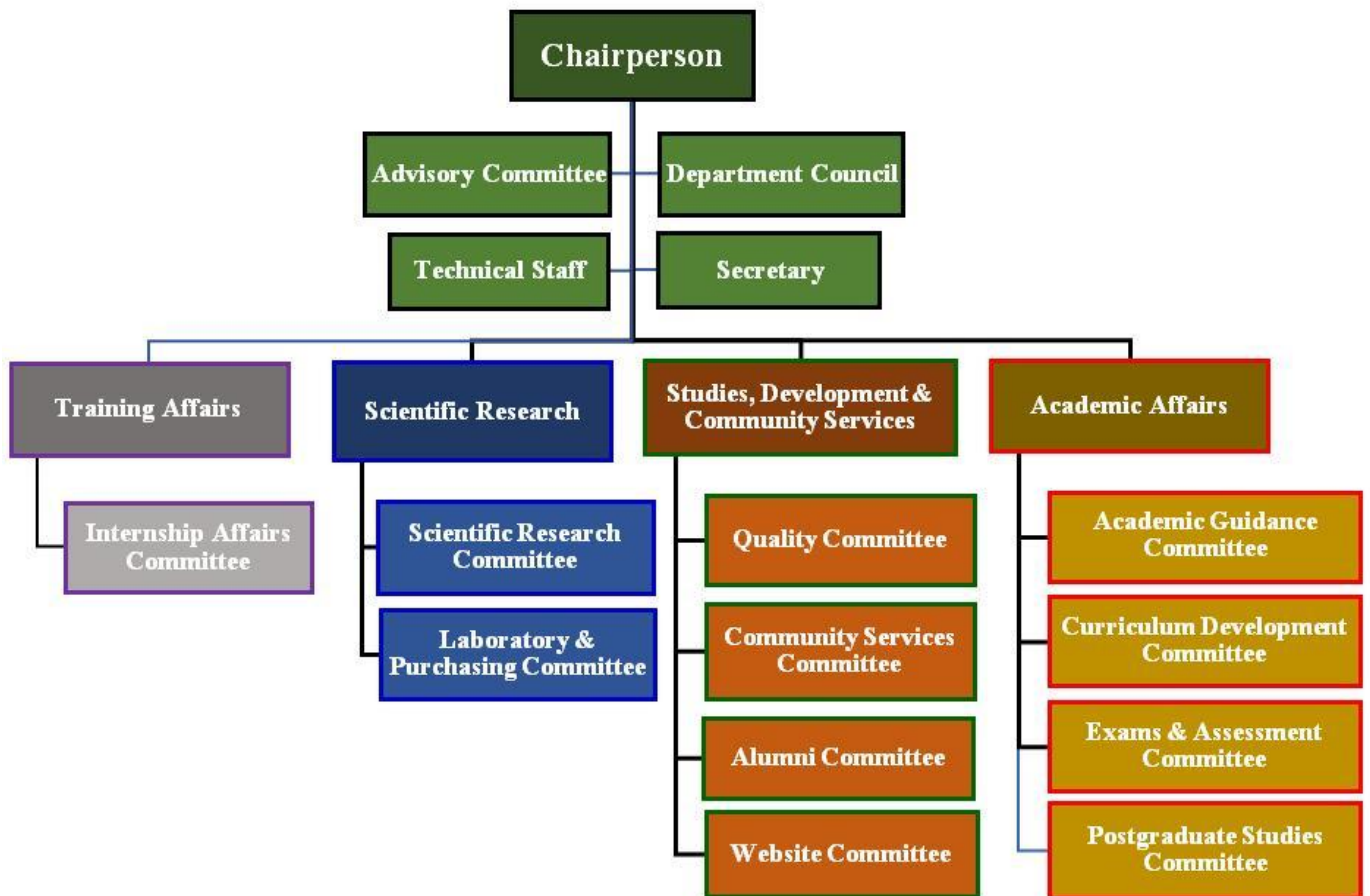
Chairperson

Advisory Committee

Department Council

Technical Staff

Secretary

Training Affairs

Internship Affairs Committee

Scientific Research

Scientific Research Committee

Laboratory & Purchasing Committee

Studies, Development & Community Services

Quality Committee

Community Services Committee

Alumni Committee

Website Committee

Academic Affairs

Academic Guidance Committee

Curriculum Development Committee

Exams & Assessment Committee

Postgraduate Studies Committee